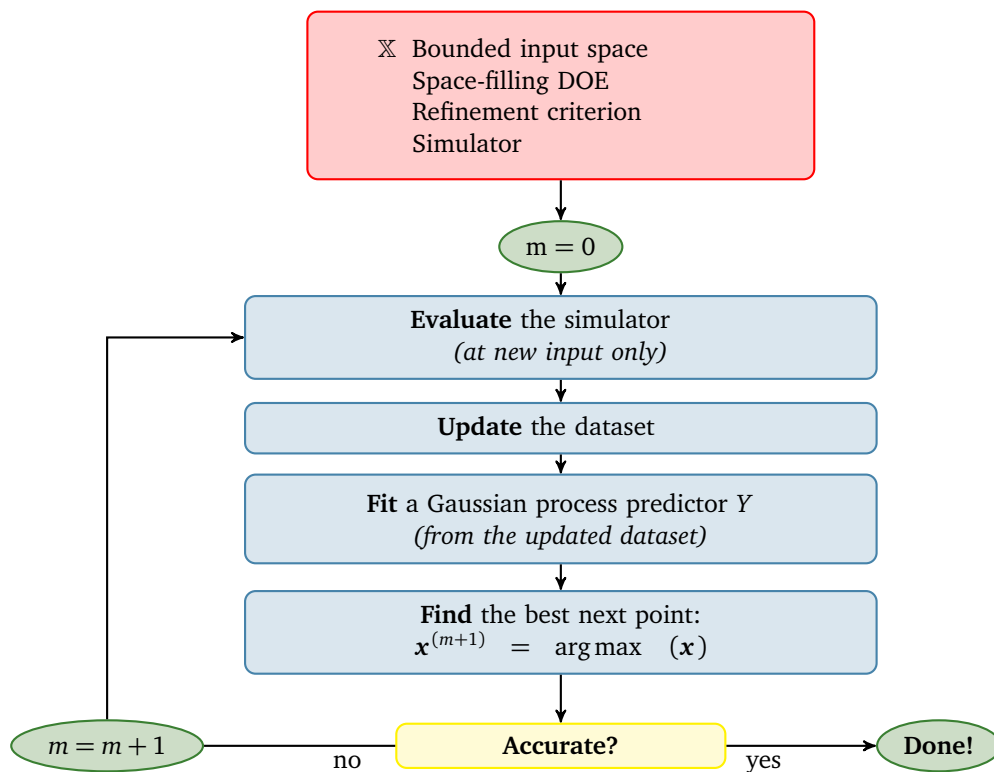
$\mathbb{X}$ Bounded input space
Space-filling DOE
Refinement criterion
Simulator

m = 0

**Evaluate** the simulator
*(at new input only)*

**Update** the dataset

**Fit** a Gaussian process predictor $Y$
*(from the updated dataset)*

**Find** the best next point:
$\boldsymbol{x}^{(m+1)} = \arg\max \quad (\boldsymbol{x})$

$m = m + 1$

no

**Accurate?**

yes

**Done!**